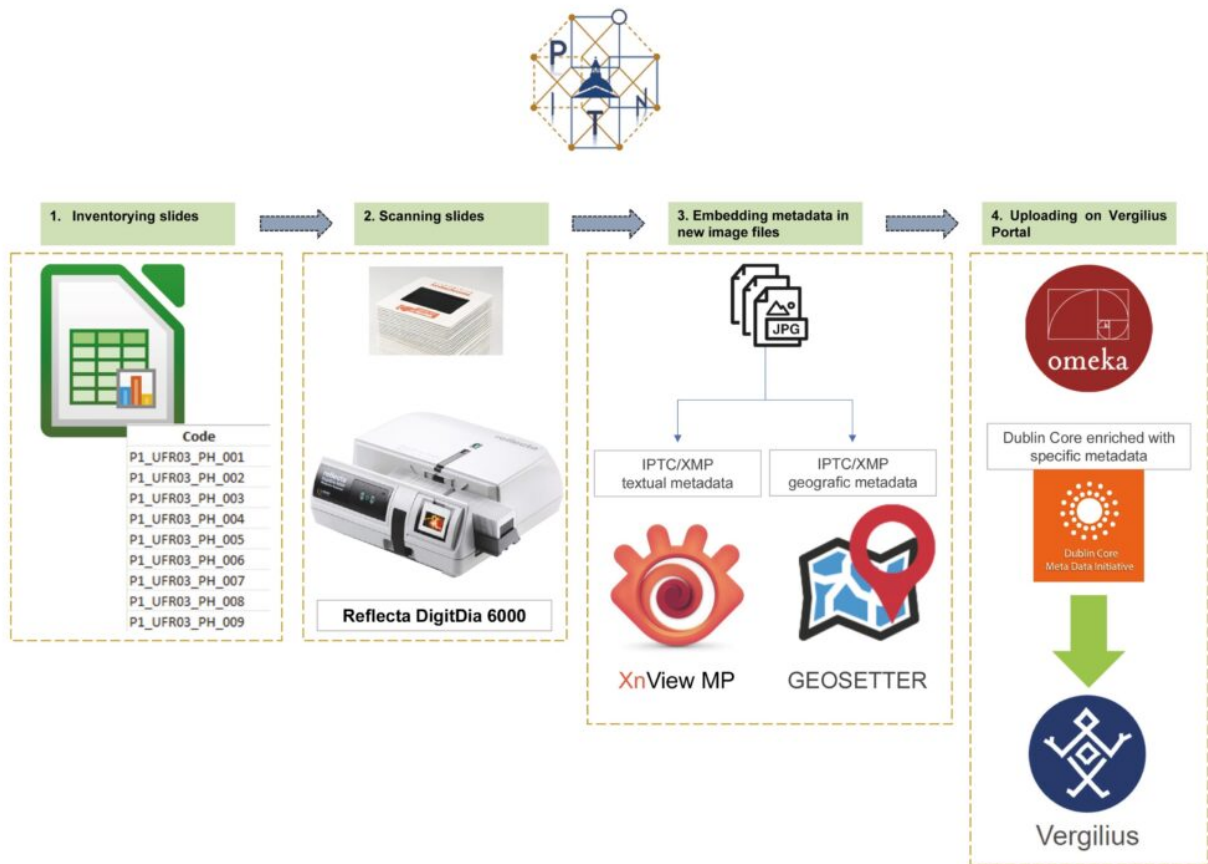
P
I
T
N

1. Inventorying slides

2. Scanning slides

3. Embedding metadata in new image files

4. Uploading on Vergilius Portal

| Code |
|---|
| P1_UFR03_PH_001 |
| P1_UFR03_PH_002 |
| P1_UFR03_PH_003 |
| P1_UFR03_PH_004 |
| P1_UFR03_PH_005 |
| P1_UFR03_PH_006 |
| P1_UFR03_PH_007 |
| P1_UFR03_PH_008 |
| P1_UFR03_PH_009 |

Reflecta DigitDia 6000

JPG

IPTC/XMP textual metadata

IPTC/XMP geografic metadata

XnView MP

GEOSETTER

omeka

Dublin Core enriched with specific metadata

Dublin Core Meta Data Initiative

Vergilius